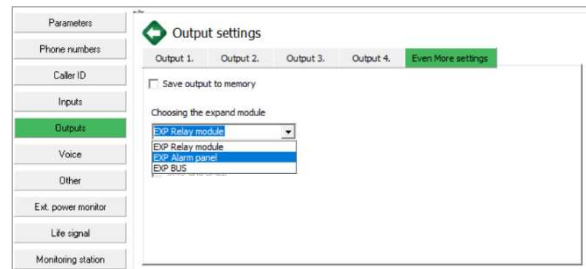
Parameters
Phone numbers
Caller ID
Inputs
Outputs
Voice
Other
Ext. power monitor
Life signal
Monitoring station

Output settings

Output 1. | Output 2. | Output 3. | Output 4. | Even More settings

Save output to memory

Choosing the expand module

EXP Relay module

EXP Relay module
EXP Alarm panel
EXP BUS